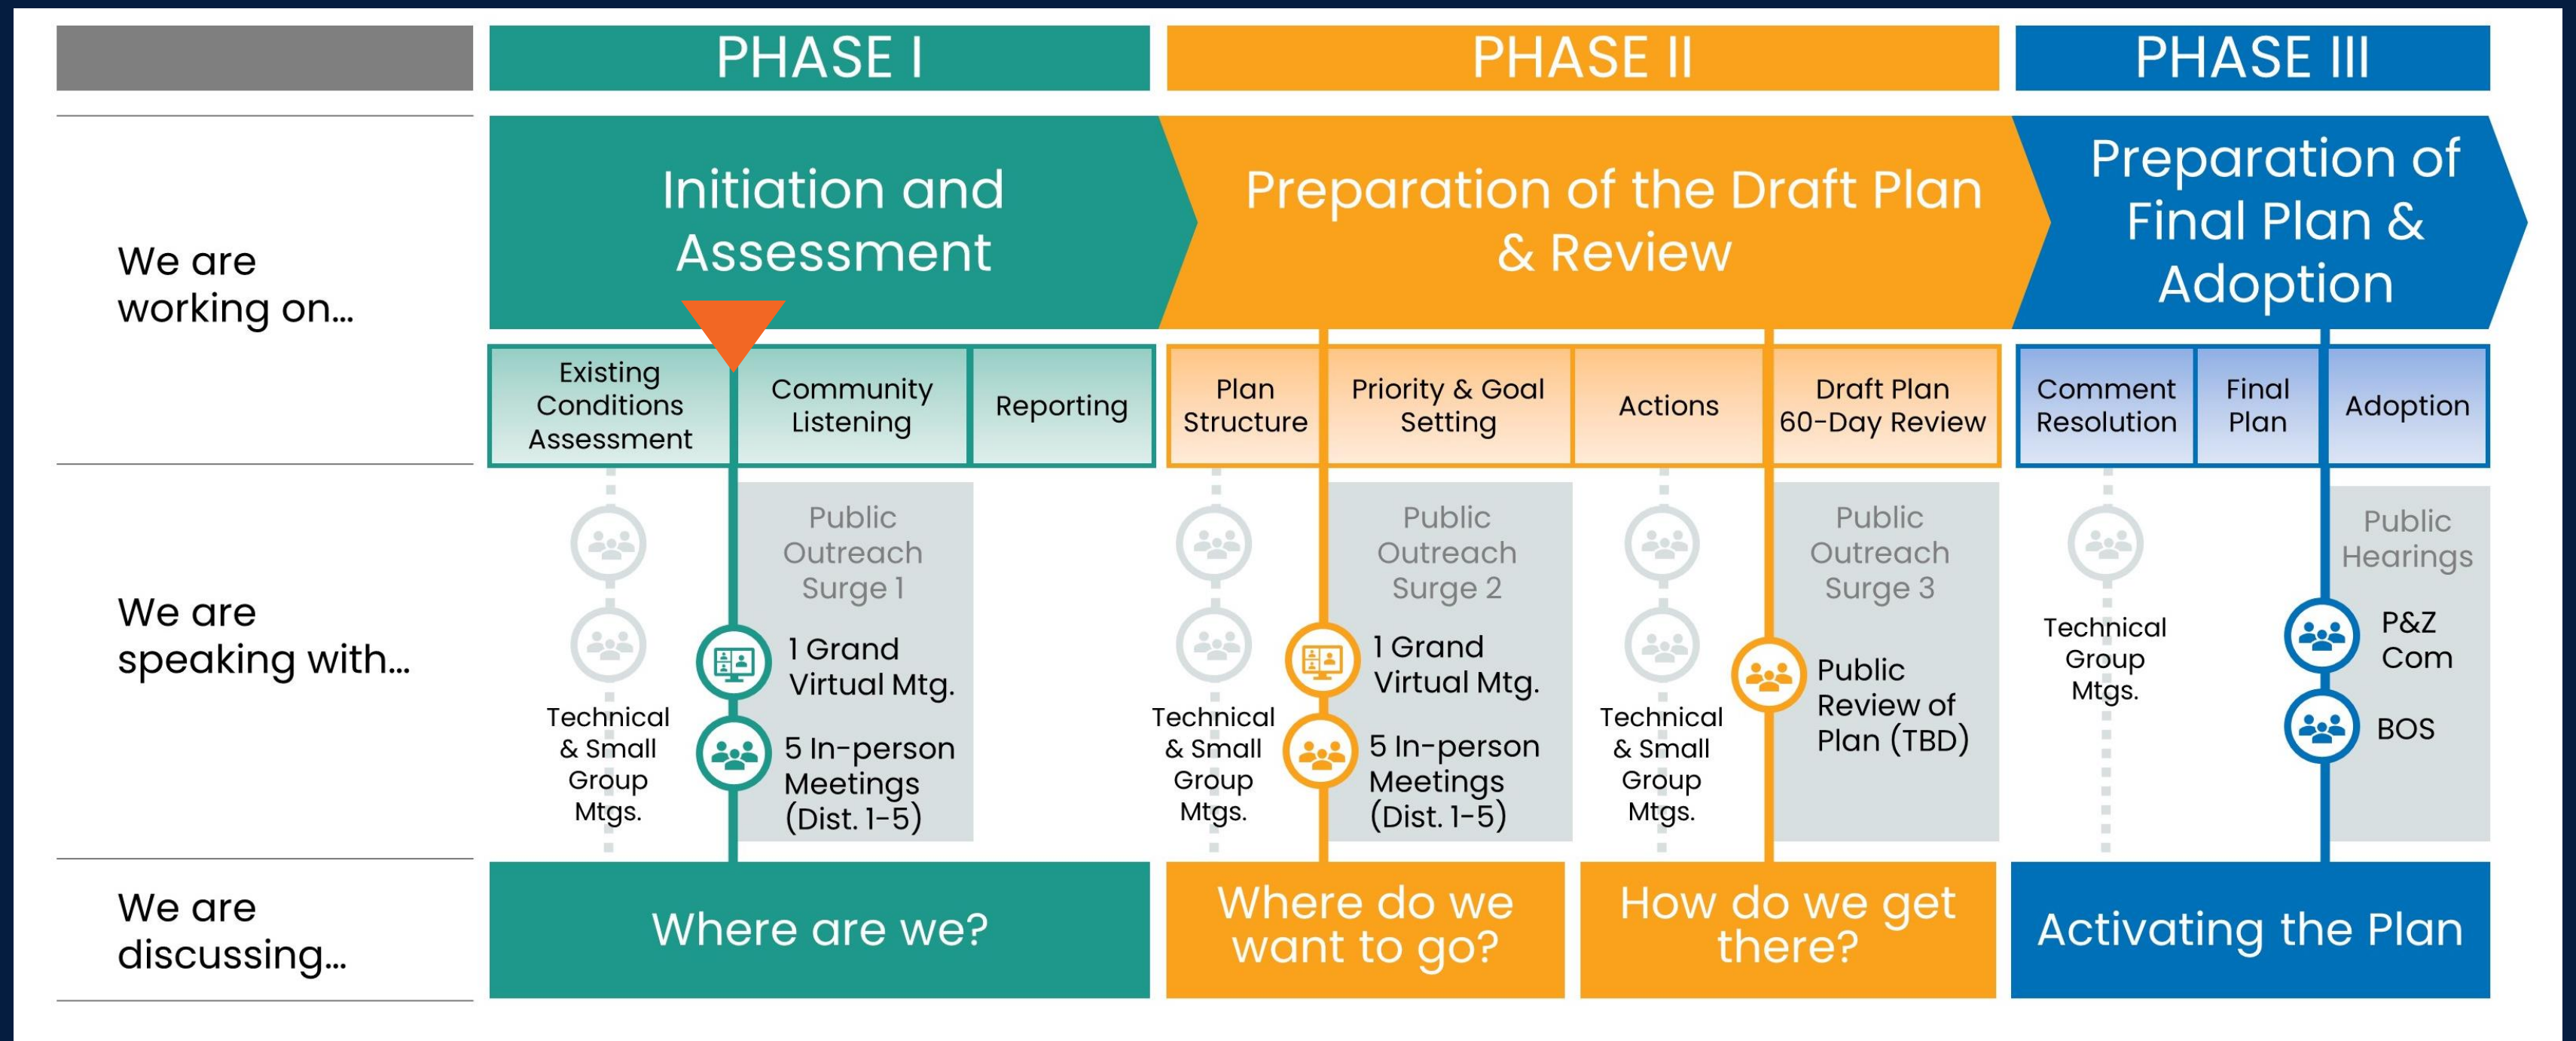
PHASE I

PHASE II

PHASE III

We are working on...

Initiation and Assessment

Preparation of the Draft Plan & Review

Preparation of Final Plan & Adoption

Existing Conditions Assessment

Community Listening

Reporting

Plan Structure

Priority & Goal Setting

Actions

Draft Plan 60-Day Review

Comment Resolution

Final Plan

Adoption

We are speaking with...

Technical & Small Group Mtgs.

Public Outreach Surge 1

1 Grand Virtual Mtg.

5 In-person Meetings (Dist. 1-5)

Technical & Small Group Mtgs.

Public Outreach Surge 2

1 Grand Virtual Mtg.

5 In-person Meetings (Dist. 1-5)

Technical & Small Group Mtgs.

Public Outreach Surge 3

Public Review of Plan (TBD)

Technical Group Mtgs.

Public Hearings

P&Z Com

BOS

We are discussing...

Where are we?

Where do we want to go?

How do we get there?

Activating the Plan